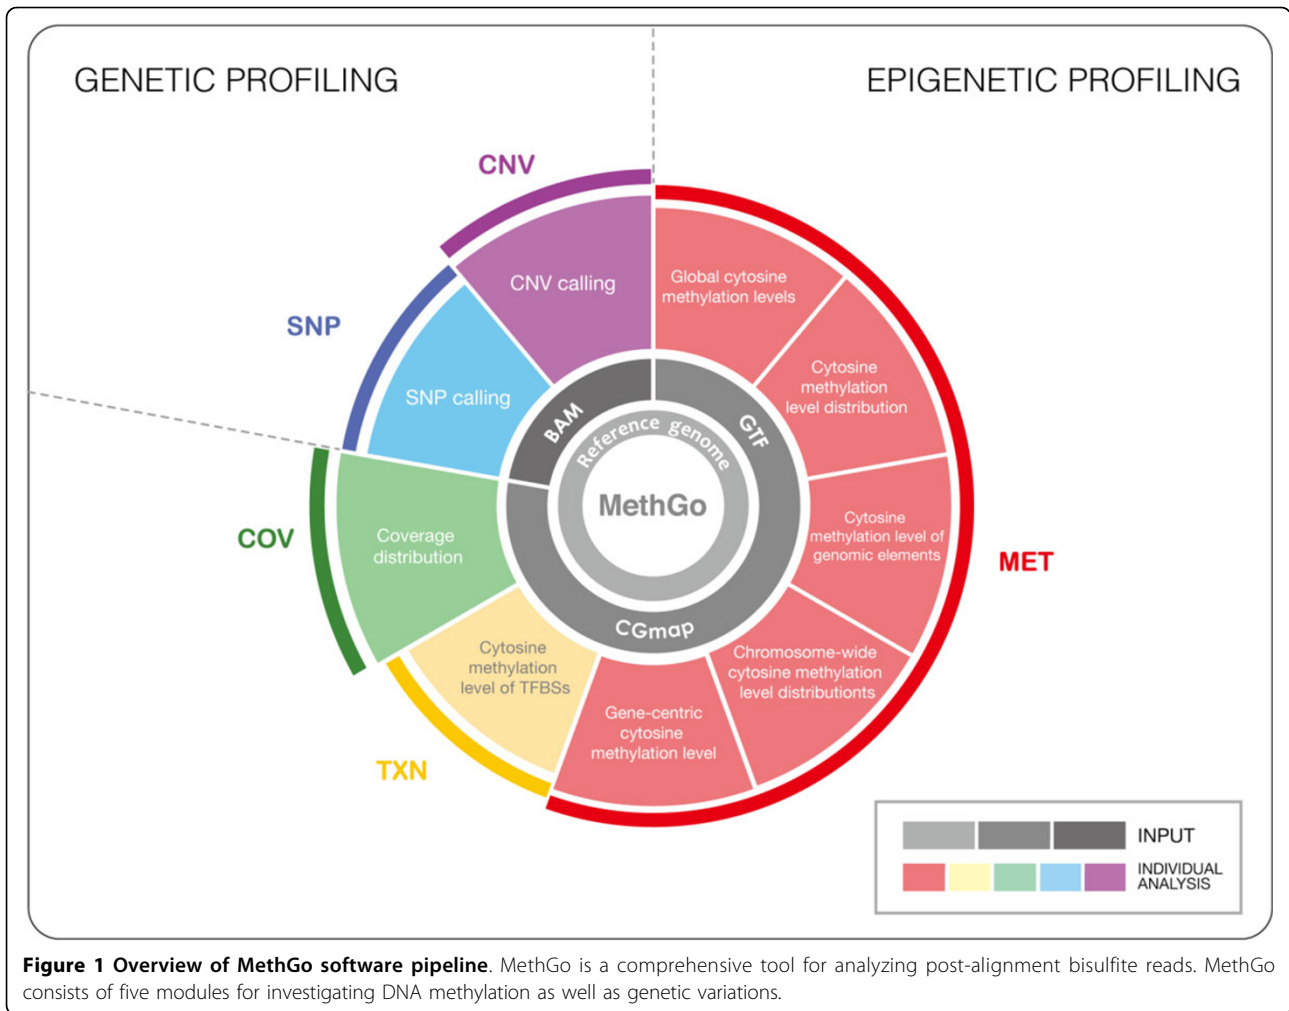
GENETIC PROFILING

EPIGENETIC PROFILING

CNV

SNP

COV

TXN

MET

CNV calling

SNP calling

Coverage distribution

Cytosine methylation level of TFBSs

Gene-centric cytosine methylation level

Chromosome-wide cytosine methylation level distributionts

Cytosine methylation level of genomic elements

Cytosine methylation level distribution

Global cytosine methylation levels

BAM

GTF

CGmap

Reference genome

MethGo

INPUT

INDIVIDUAL ANALYSIS

**Figure 1 Overview of MethGo software pipeline**. MethGo is a comprehensive tool for analyzing post-alignment bisulfite reads. MethGo consists of five modules for investigating DNA methylation as well as genetic variations.